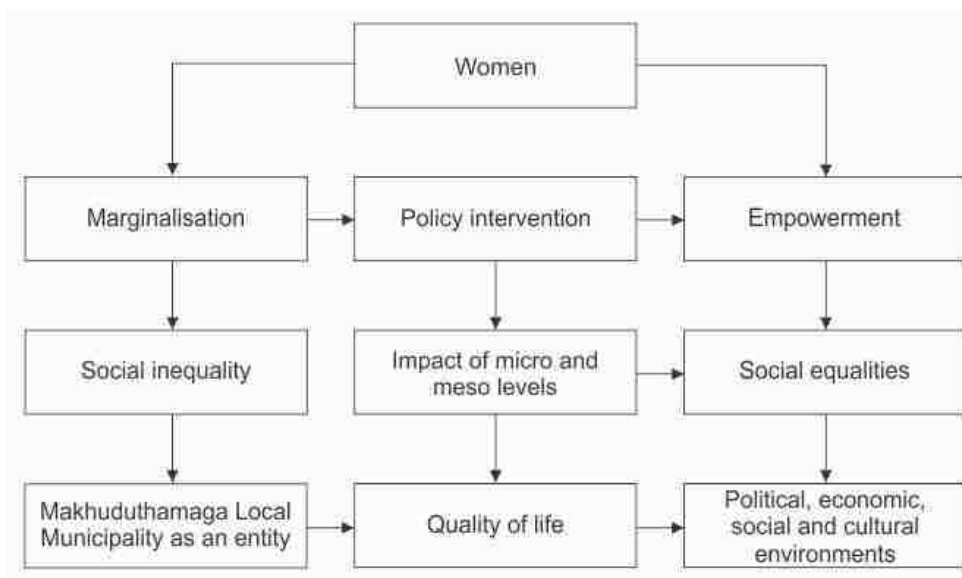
Women

Marginalisation

Policy intervention

Empowerment

Social inequality

Impact of micro and meso levels

Social equalities

Makhuduthamaga Local Municipality as an entity

Quality of life

Political, economic, social and cultural environments